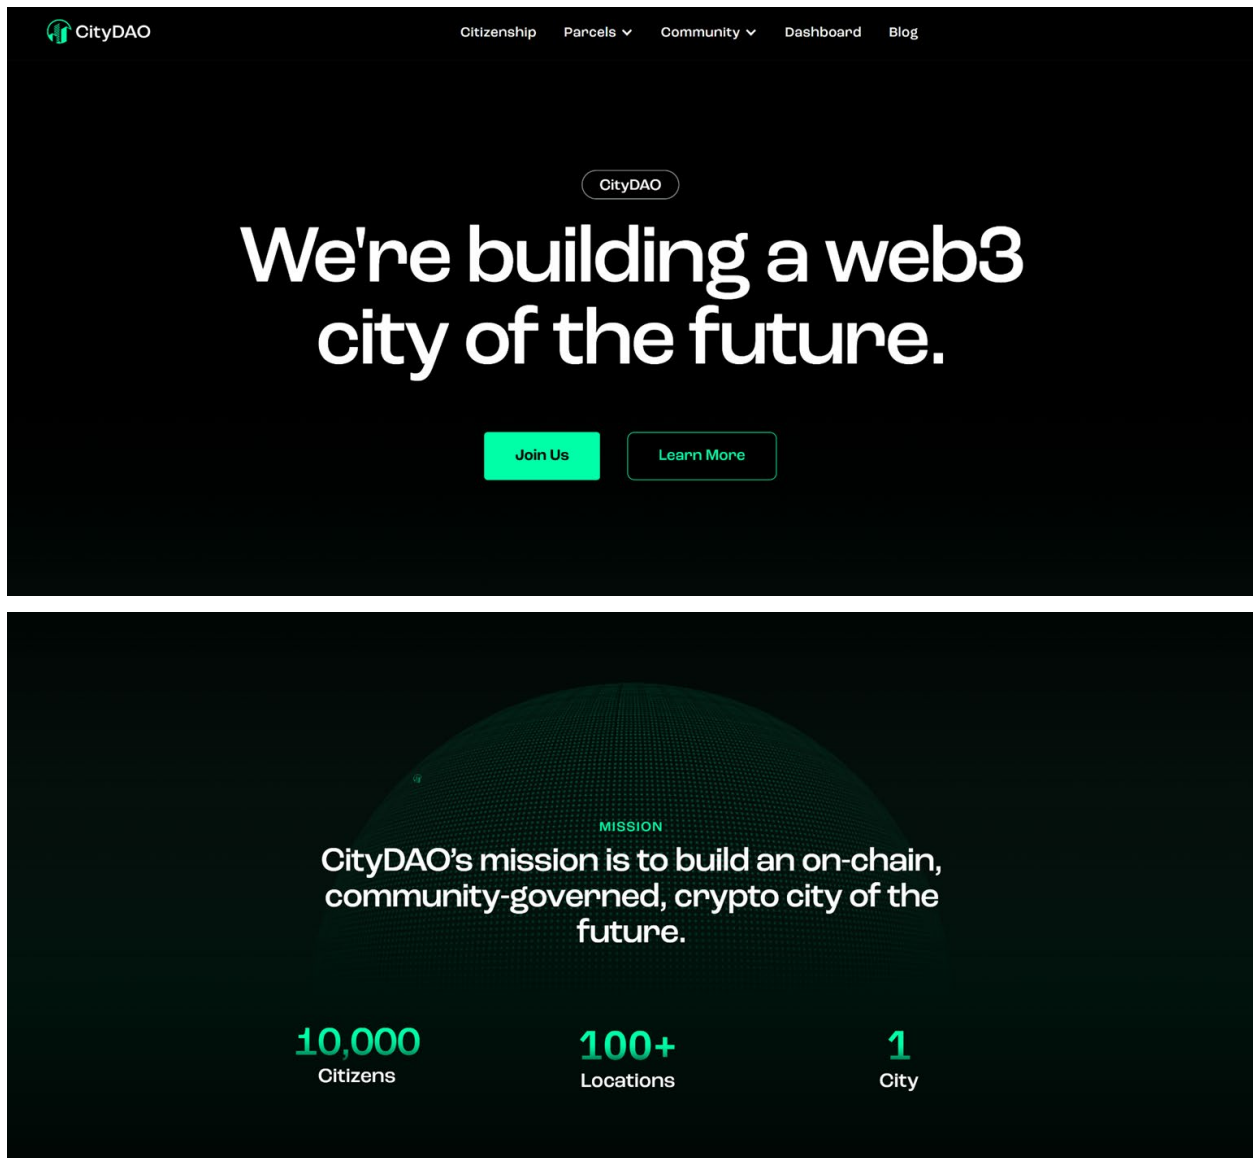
CityDAO

Citizenship Parcels Community Dashboard Blog

CityDAO

We're building a web3 city of the future.

Join Us Learn More

MISSION

CityDAO's mission is to build an on-chain, community-governed, crypto city of the future.

10,000
Citizens

100+
Locations

1
City